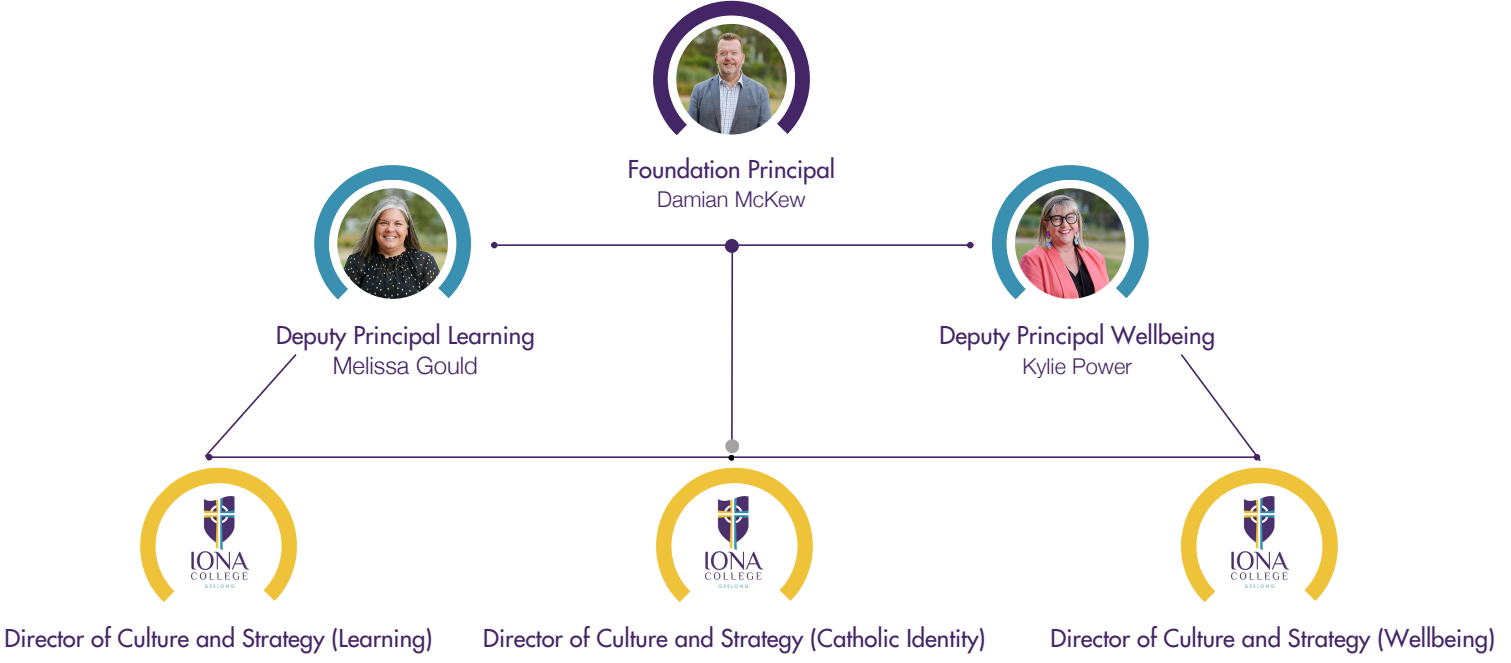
Foundation Principal
Damian McKew

Deputy Principal Learning
Melissa Gould

Deputy Principal Wellbeing
Kylie Power

IONA COLLEGE GEELONG

Director of Culture and Strategy (Learning)

IONA COLLEGE GEELONG

Director of Culture and Strategy (Catholic Identity)

IONA COLLEGE GEELONG

Director of Culture and Strategy (Wellbeing)